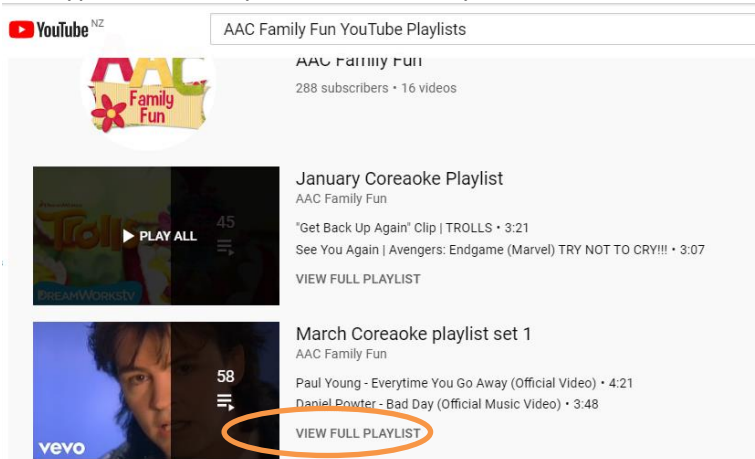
YouTube NZ

AAC Family Fun YouTube Playlists

AAC Family Fun

AAC Family Fun
288 subscribers • 16 videos

TROLLS
PLAY ALL
45
DREAMWORKSTV

January Coreaoke Playlist
AAC Family Fun
"Get Back Up Again" Clip | TROLLS • 3:21
See You Again | Avengers: Endgame (Marvel) TRY NOT TO CRY!!! • 3:07
VIEW FULL PLAYLIST

58
vevo

March Coreaoke playlist set 1
AAC Family Fun
Paul Young - Everytime You Go Away (Official Video) • 4:21
Daniel Powter - Bad Day (Official Music Video) • 3:48
VIEW FULL PLAYLIST